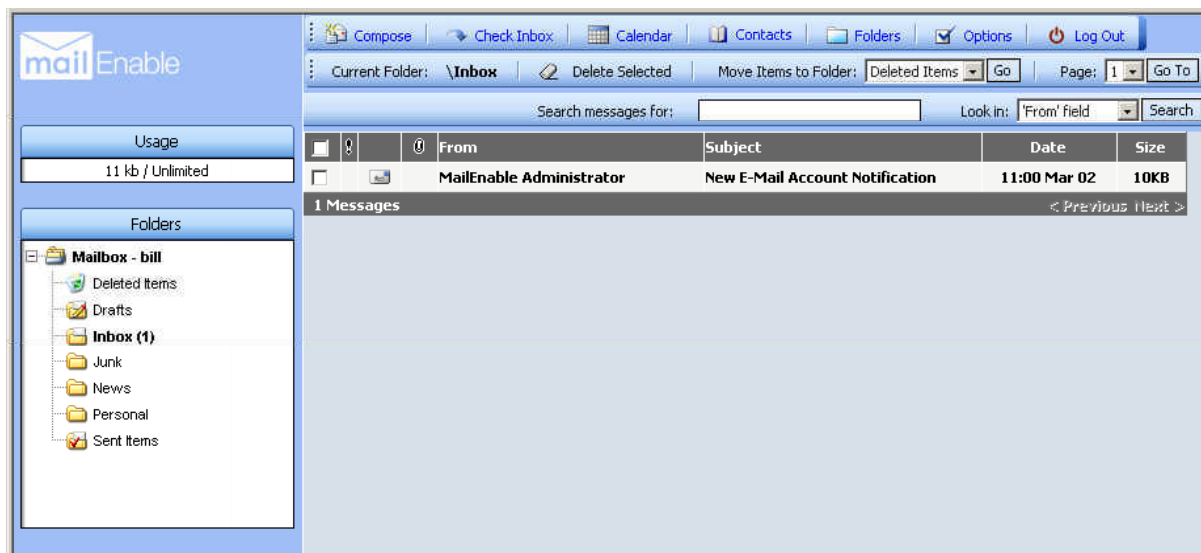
mail Enable

Compose | Check Inbox | Calendar | Contacts | Folders | Options | Log Out

Current Folder: \Inbox | Delete Selected | Move Items to Folder: Deleted Items Go | Page: 1 Go To

Search messages for: Look in: 'From' field Search

Usage

11 kb / Unlimited

Folders

Mailbox - bill
Deleted Items
Drafts
Inbox (1)
Junk
News
Personal
Sent Items

| | ! | | From | Subject | Date | Size |
|---|---|---|---|---|---|---|
| | | | MailEnable Administrator | New E-Mail Account Notification | 11:00 Mar 02 | 10KB |

1 Messages < Previous Next >